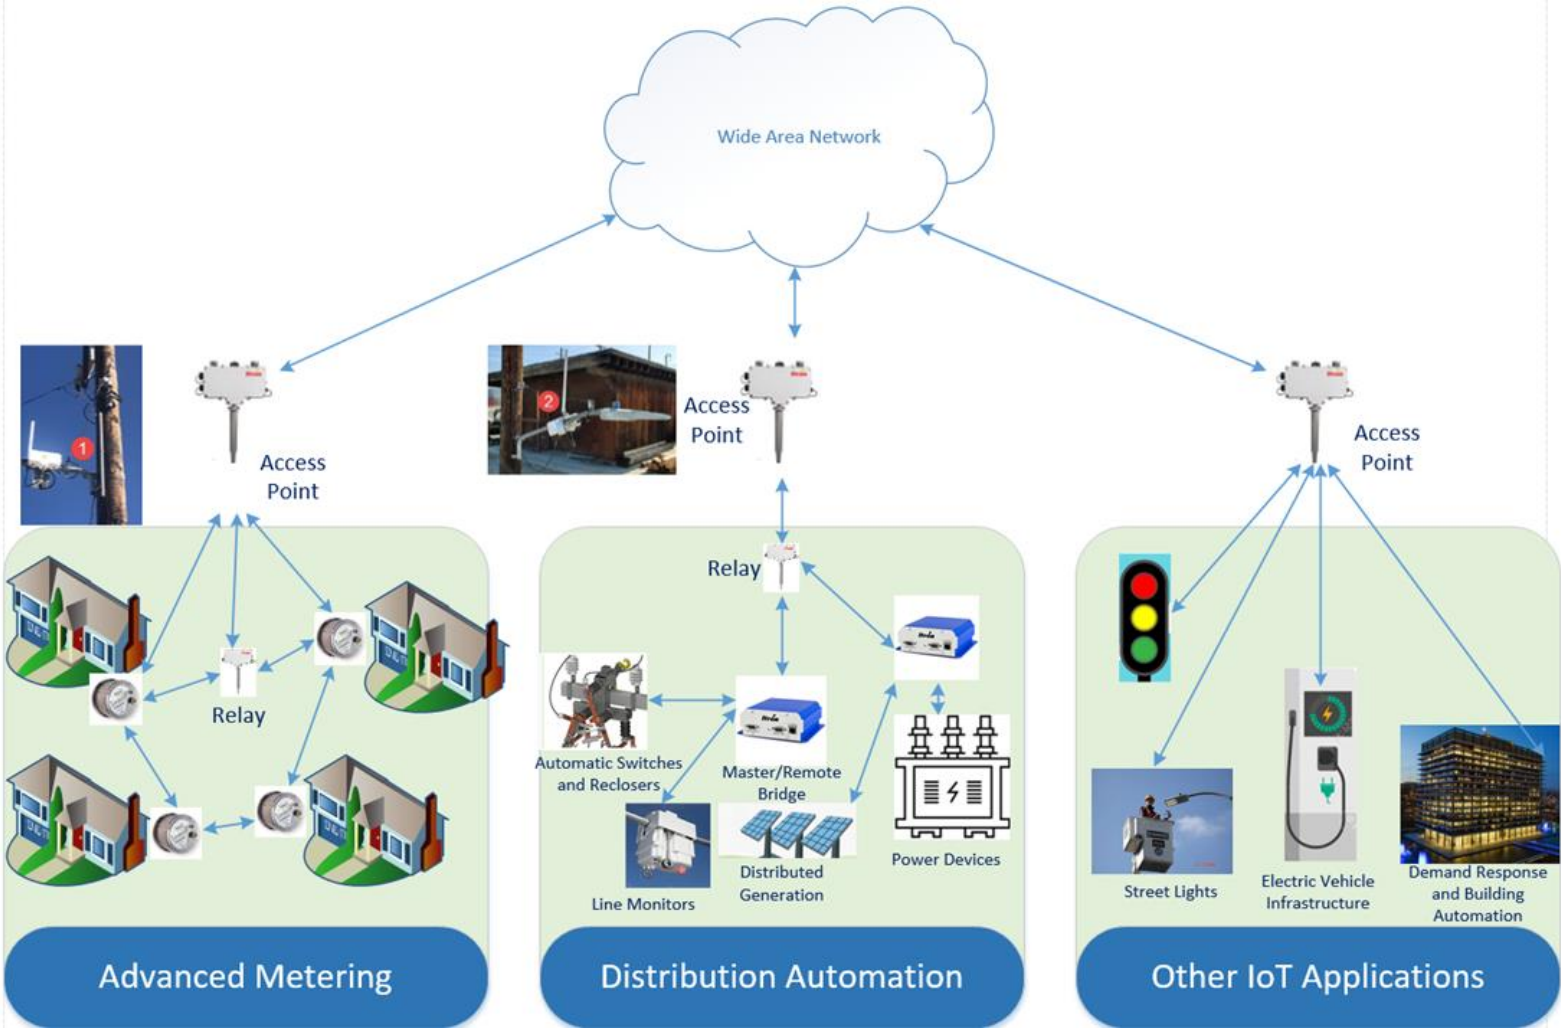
Wide Area Network

1

Access Point

2

Access Point

Access Point

Relay

Relay

Automatic Switches and Reclosers

Master/Remote Bridge

Line Monitors

Distributed Generation

Power Devices

Street Lights

Electric Vehicle Infrastructure

Demand Response and Building Automation

Advanced Metering

Distribution Automation

Other IoT Applications